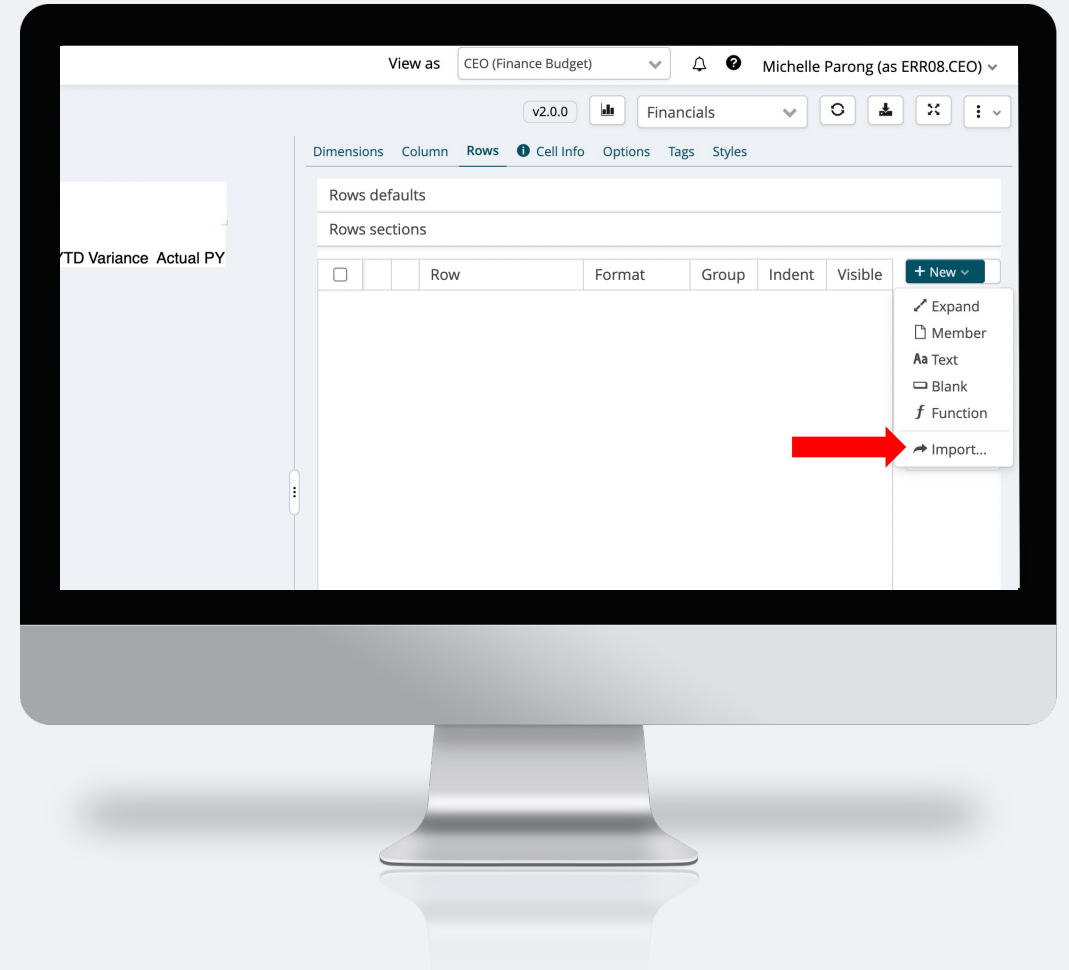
View as CEO (Finance Budget) Michelle Parong (as ERR08.CEO)

v2.0.0 Financials

Dimensions Column Rows Cell Info Options Tags Styles

Rows defaults

Rows sections

YTD Variance Actual PY

| | | | Row | Format | Group | Indent | Visible |
|---|---|---|---|---|---|---|---|

+ New

Expand
Member
Aa Text
Blank
Function
Import...